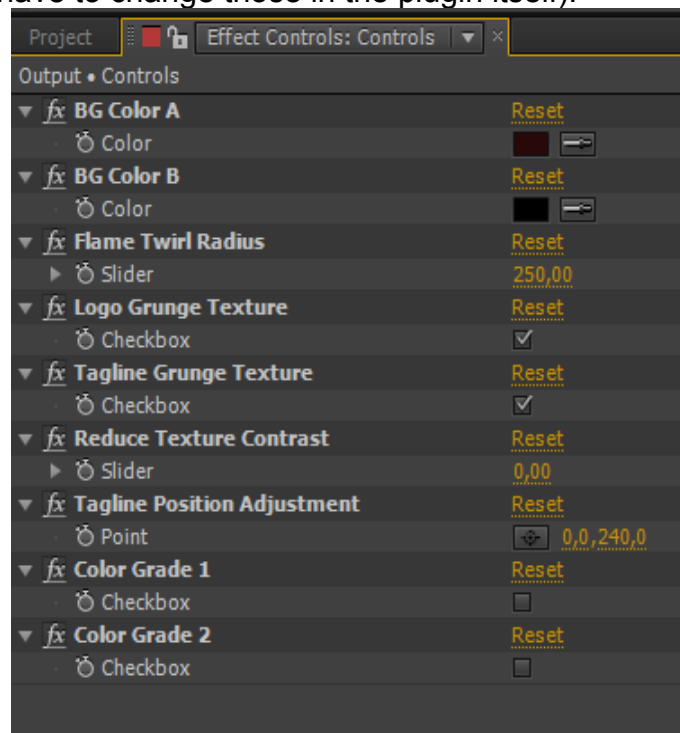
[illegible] have to change these in the plugin itself).

Project
Effect Controls: Controls
Output • Controls

fx BG Color A Reset
Color
fx BG Color B Reset
Color
fx Flame Twirl Radius Reset
Slider 250,00
fx Logo Grunge Texture Reset
Checkbox
fx Tagline Grunge Texture Reset
Checkbox
fx Reduce Texture Contrast Reset
Slider 0,00
fx Tagline Position Adjustment Reset
Point 0,0,240,0
fx Color Grade 1 Reset
Checkbox
fx Color Grade 2 Reset
Checkbox